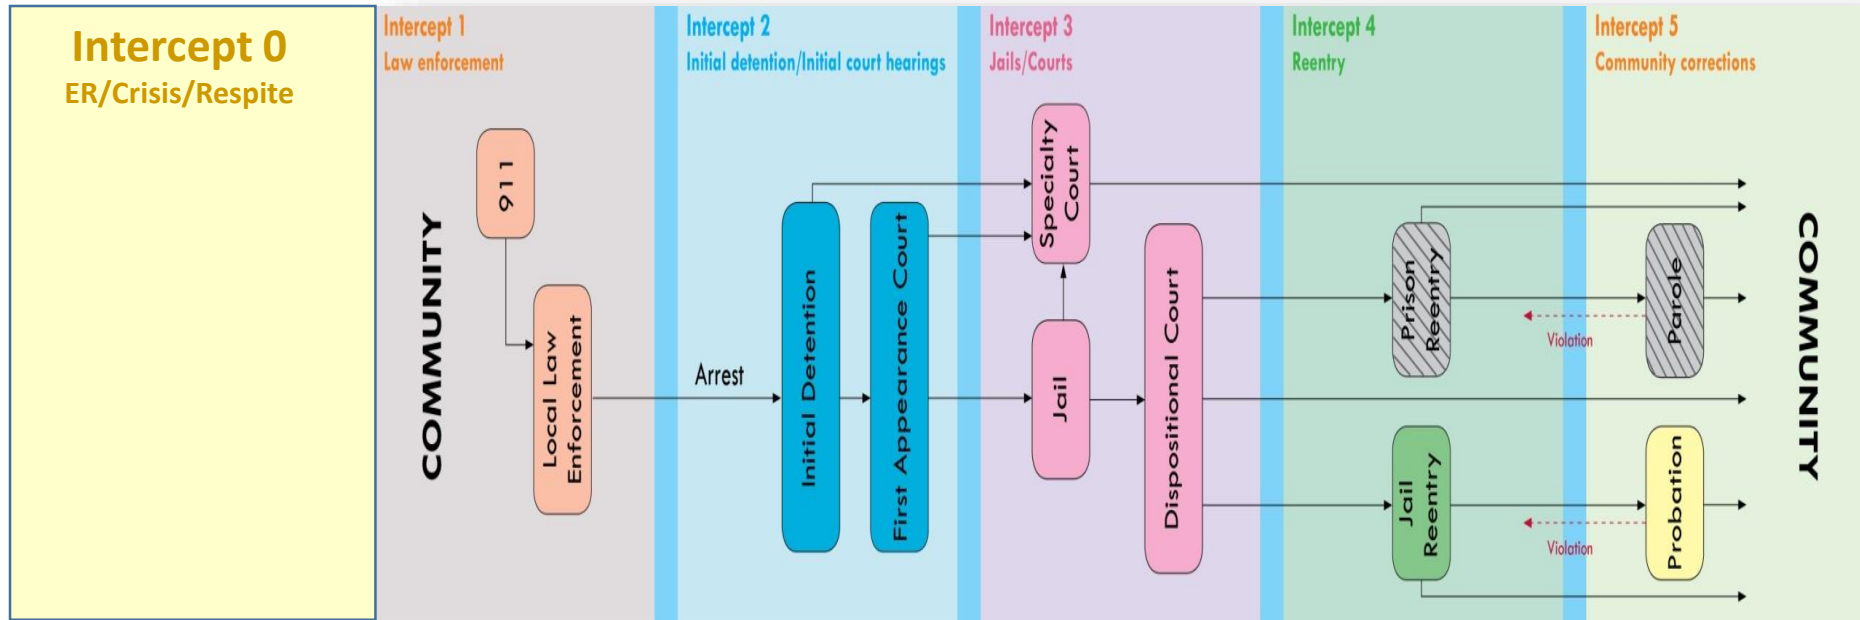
Intercept 0
ER/Crisis/Respite

Intercept 1
Law enforcement

Intercept 2
Initial detention/Initial court hearings

Intercept 3
Jails/Courts

Intercept 4
Reentry

Intercept 5
Community corrections

COMMUNITY

911

Local Law Enforcement

Arrest

Initial Detention

First Appearance Court

Specialty Court

Jail

Dispositional Court

Prison Reentry

Jail Reentry

Violation

Violation

Parole

Probation

COMMUNITY